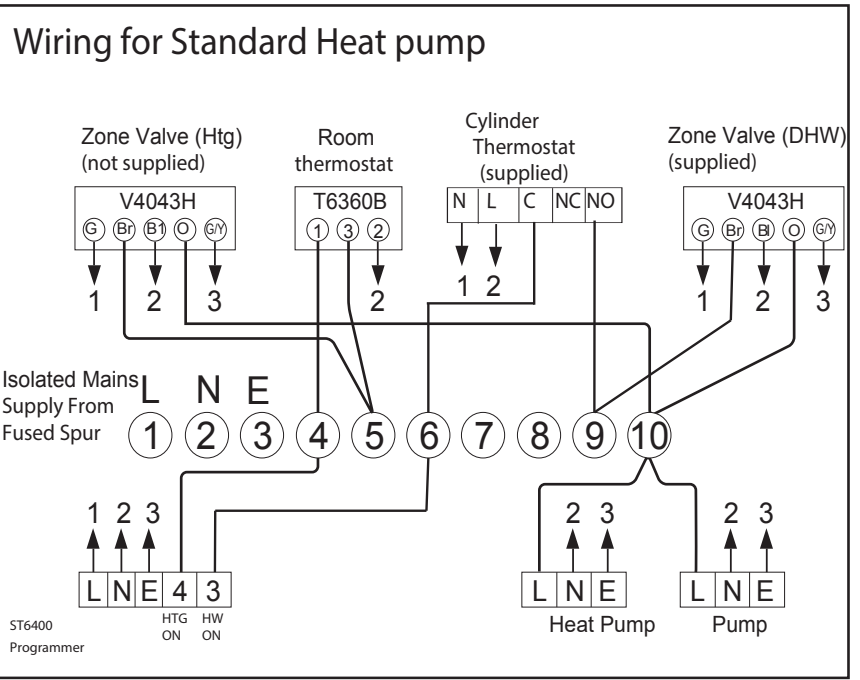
Wiring for Standard Heat pump

Zone Valve (Htg)
(not supplied)

V4043H
G Br B1 O G/Y
1 2 3

Room
thermostat

T6360B
1 3 2
2

Cylinder
Thermostat
(supplied)

| N | L | C | NC | NO |
|---|---|---|---|---|

1 2

Zone Valve (DHW)
(supplied)

V4043H
G Br Bl O G/Y
1 2 3

Isolated Mains
Supply From
Fused Spur

L N E
1 2 3 4 5 6 7 8 9 10

1 2 3
| L | N | E | 4 | 3 |
|---|---|---|---|---|

HTG ON
HW ON

ST6400
Programmer

2 3
| L | N | E |
|---|---|---|
Heat Pump

2 3
| L | N | E |
|---|---|---|
Pump